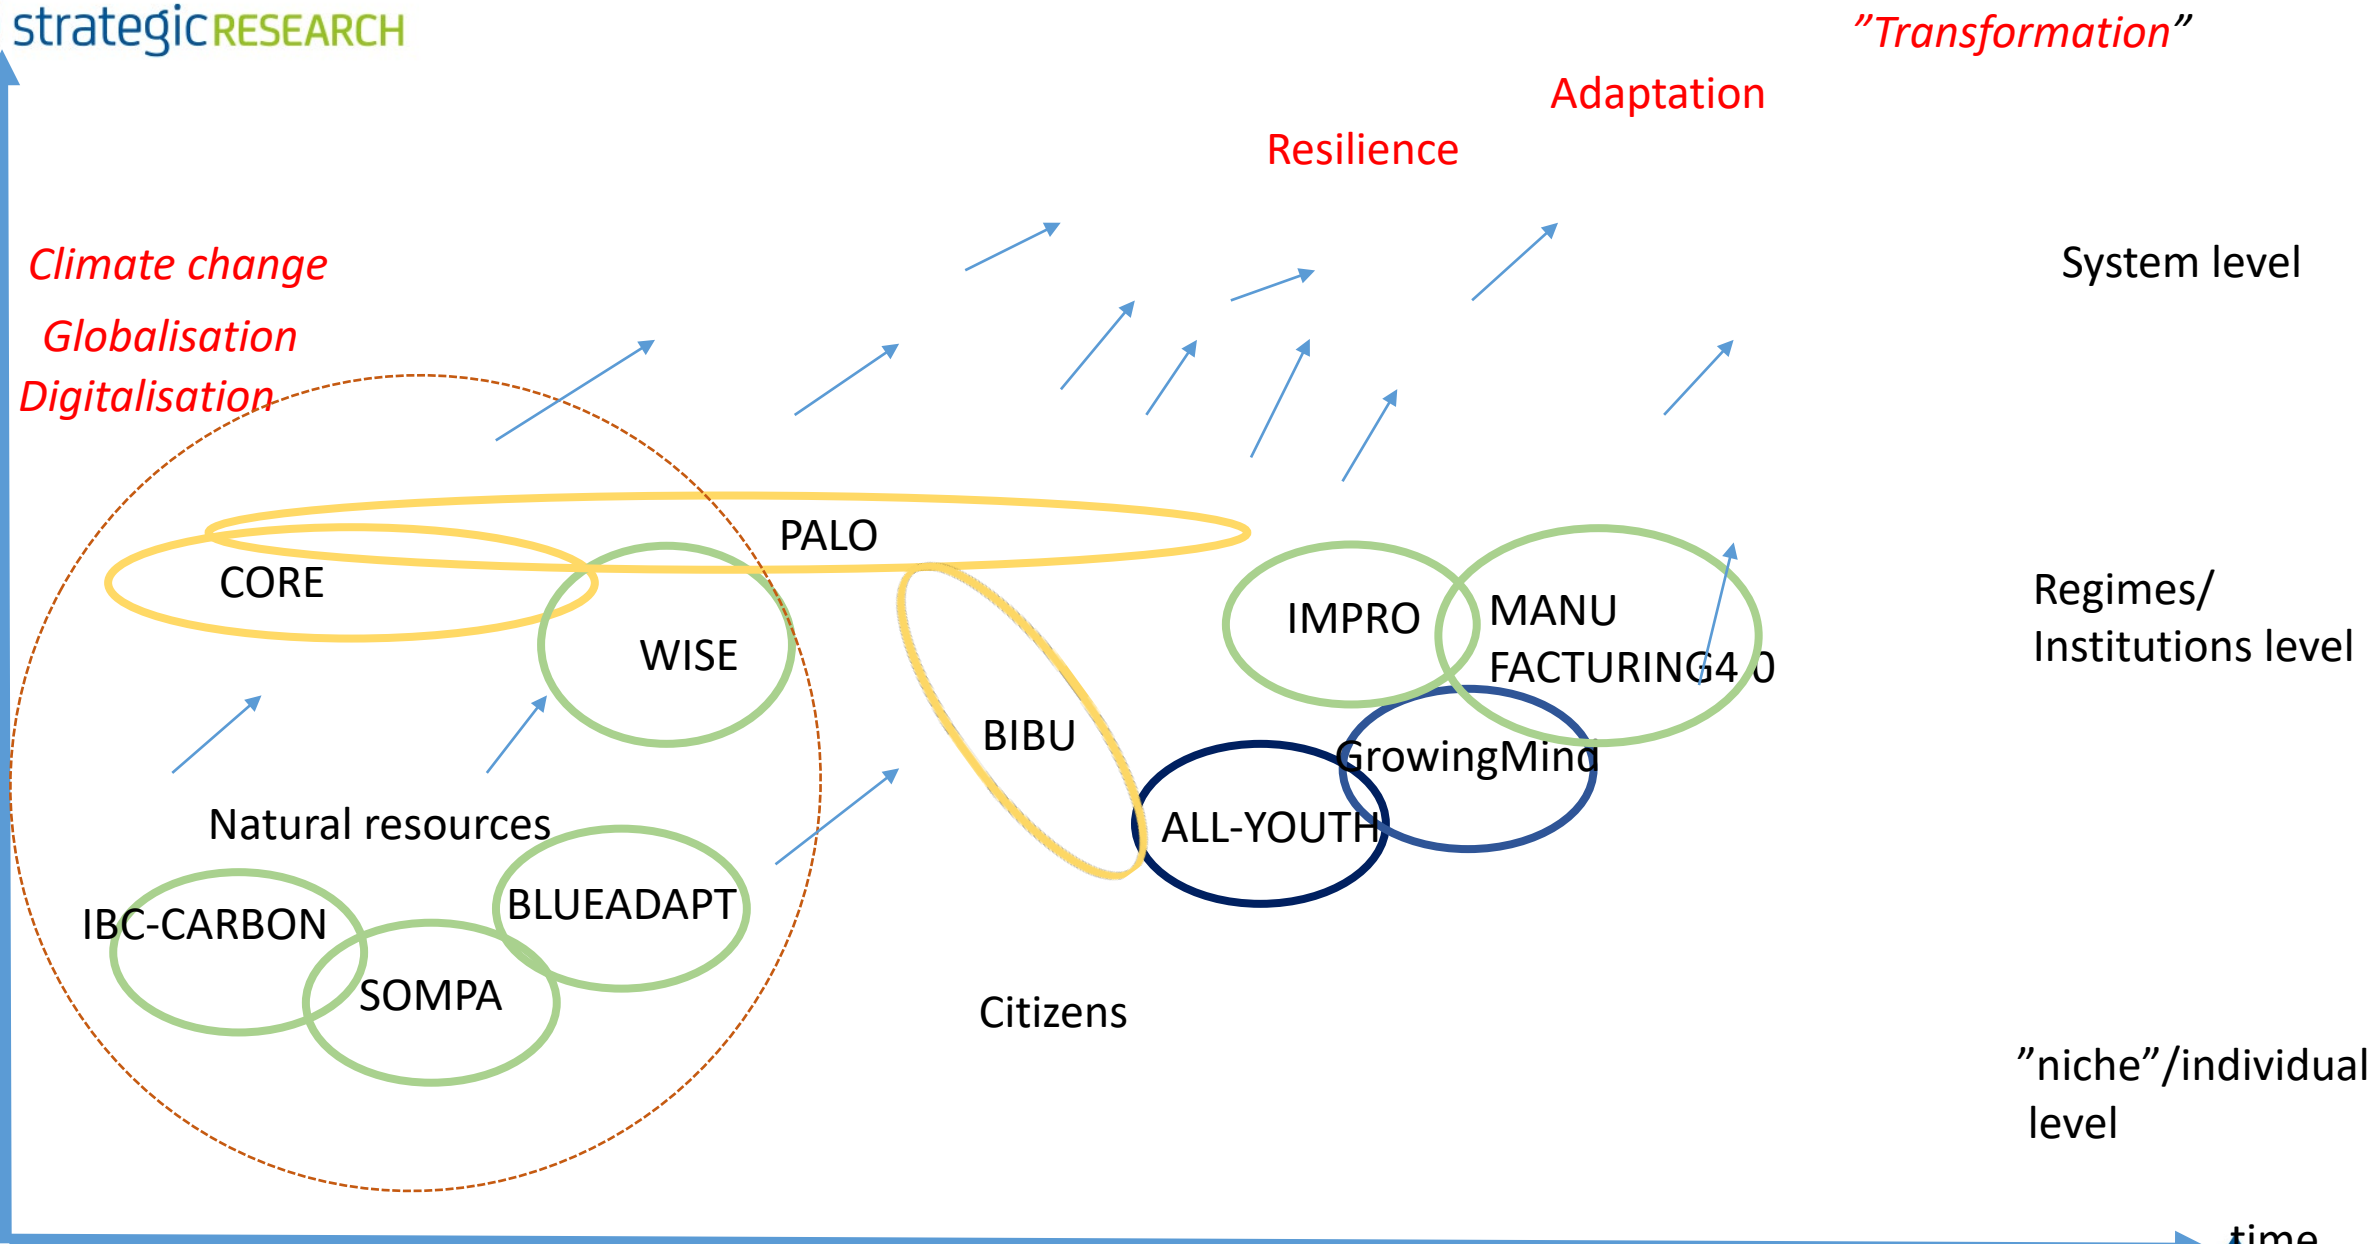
strategicRESEARCH

"Transformation"

Adaptation

Resilience

Climate change

Globalisation

Digitalisation

System level

PALO

CORE

WISE

IMPRO

MANU FACTURING4.0

Regimes/ Institutions level

BIBU

GrowingMind

ALL-YOUTH

Natural resources

BLUEADAPT

IBC-CARBON

SOMPA

Citizens

"niche"/individual level

time